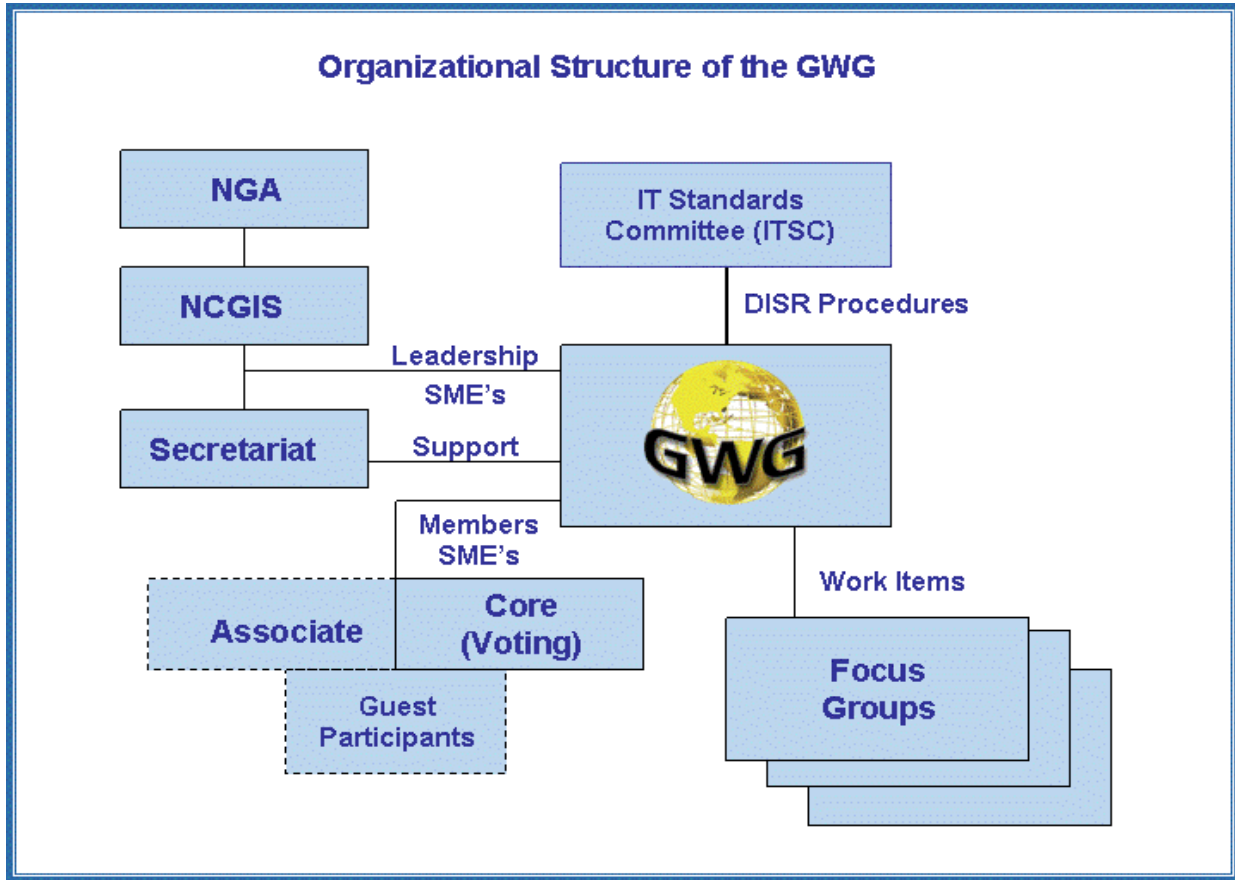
Organizational Structure of the GWG

NGA

NCGIS

Secretariat

IT Standards Committee (ITSC)

DISR Procedures

Leadership

SME's

Support

GWG

Members SME's

Associate

Core (Voting)

Guest Participants

Work Items

Focus Groups